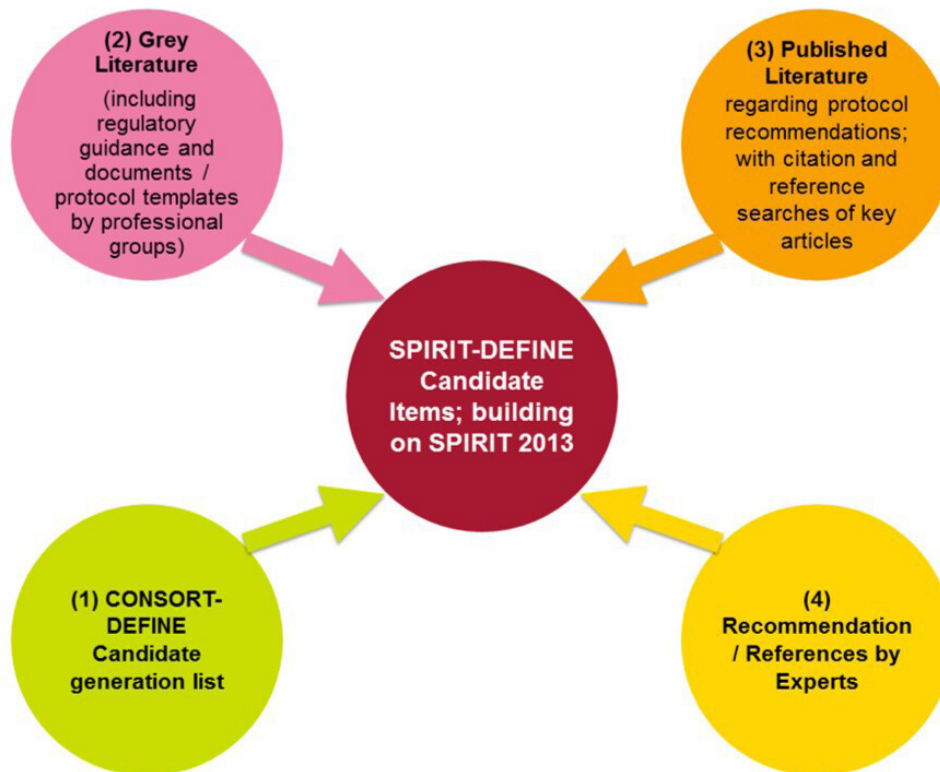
(2) Grey Literature (including regulatory guidance and documents / protocol templates by professional groups)

(3) Published Literature regarding protocol recommendations; with citation and reference searches of key articles

SPIRIT-DEFINE Candidate Items; building on SPIRIT 2013

(1) CONSORT-DEFINE Candidate generation list

(4) Recommendation / References by Experts